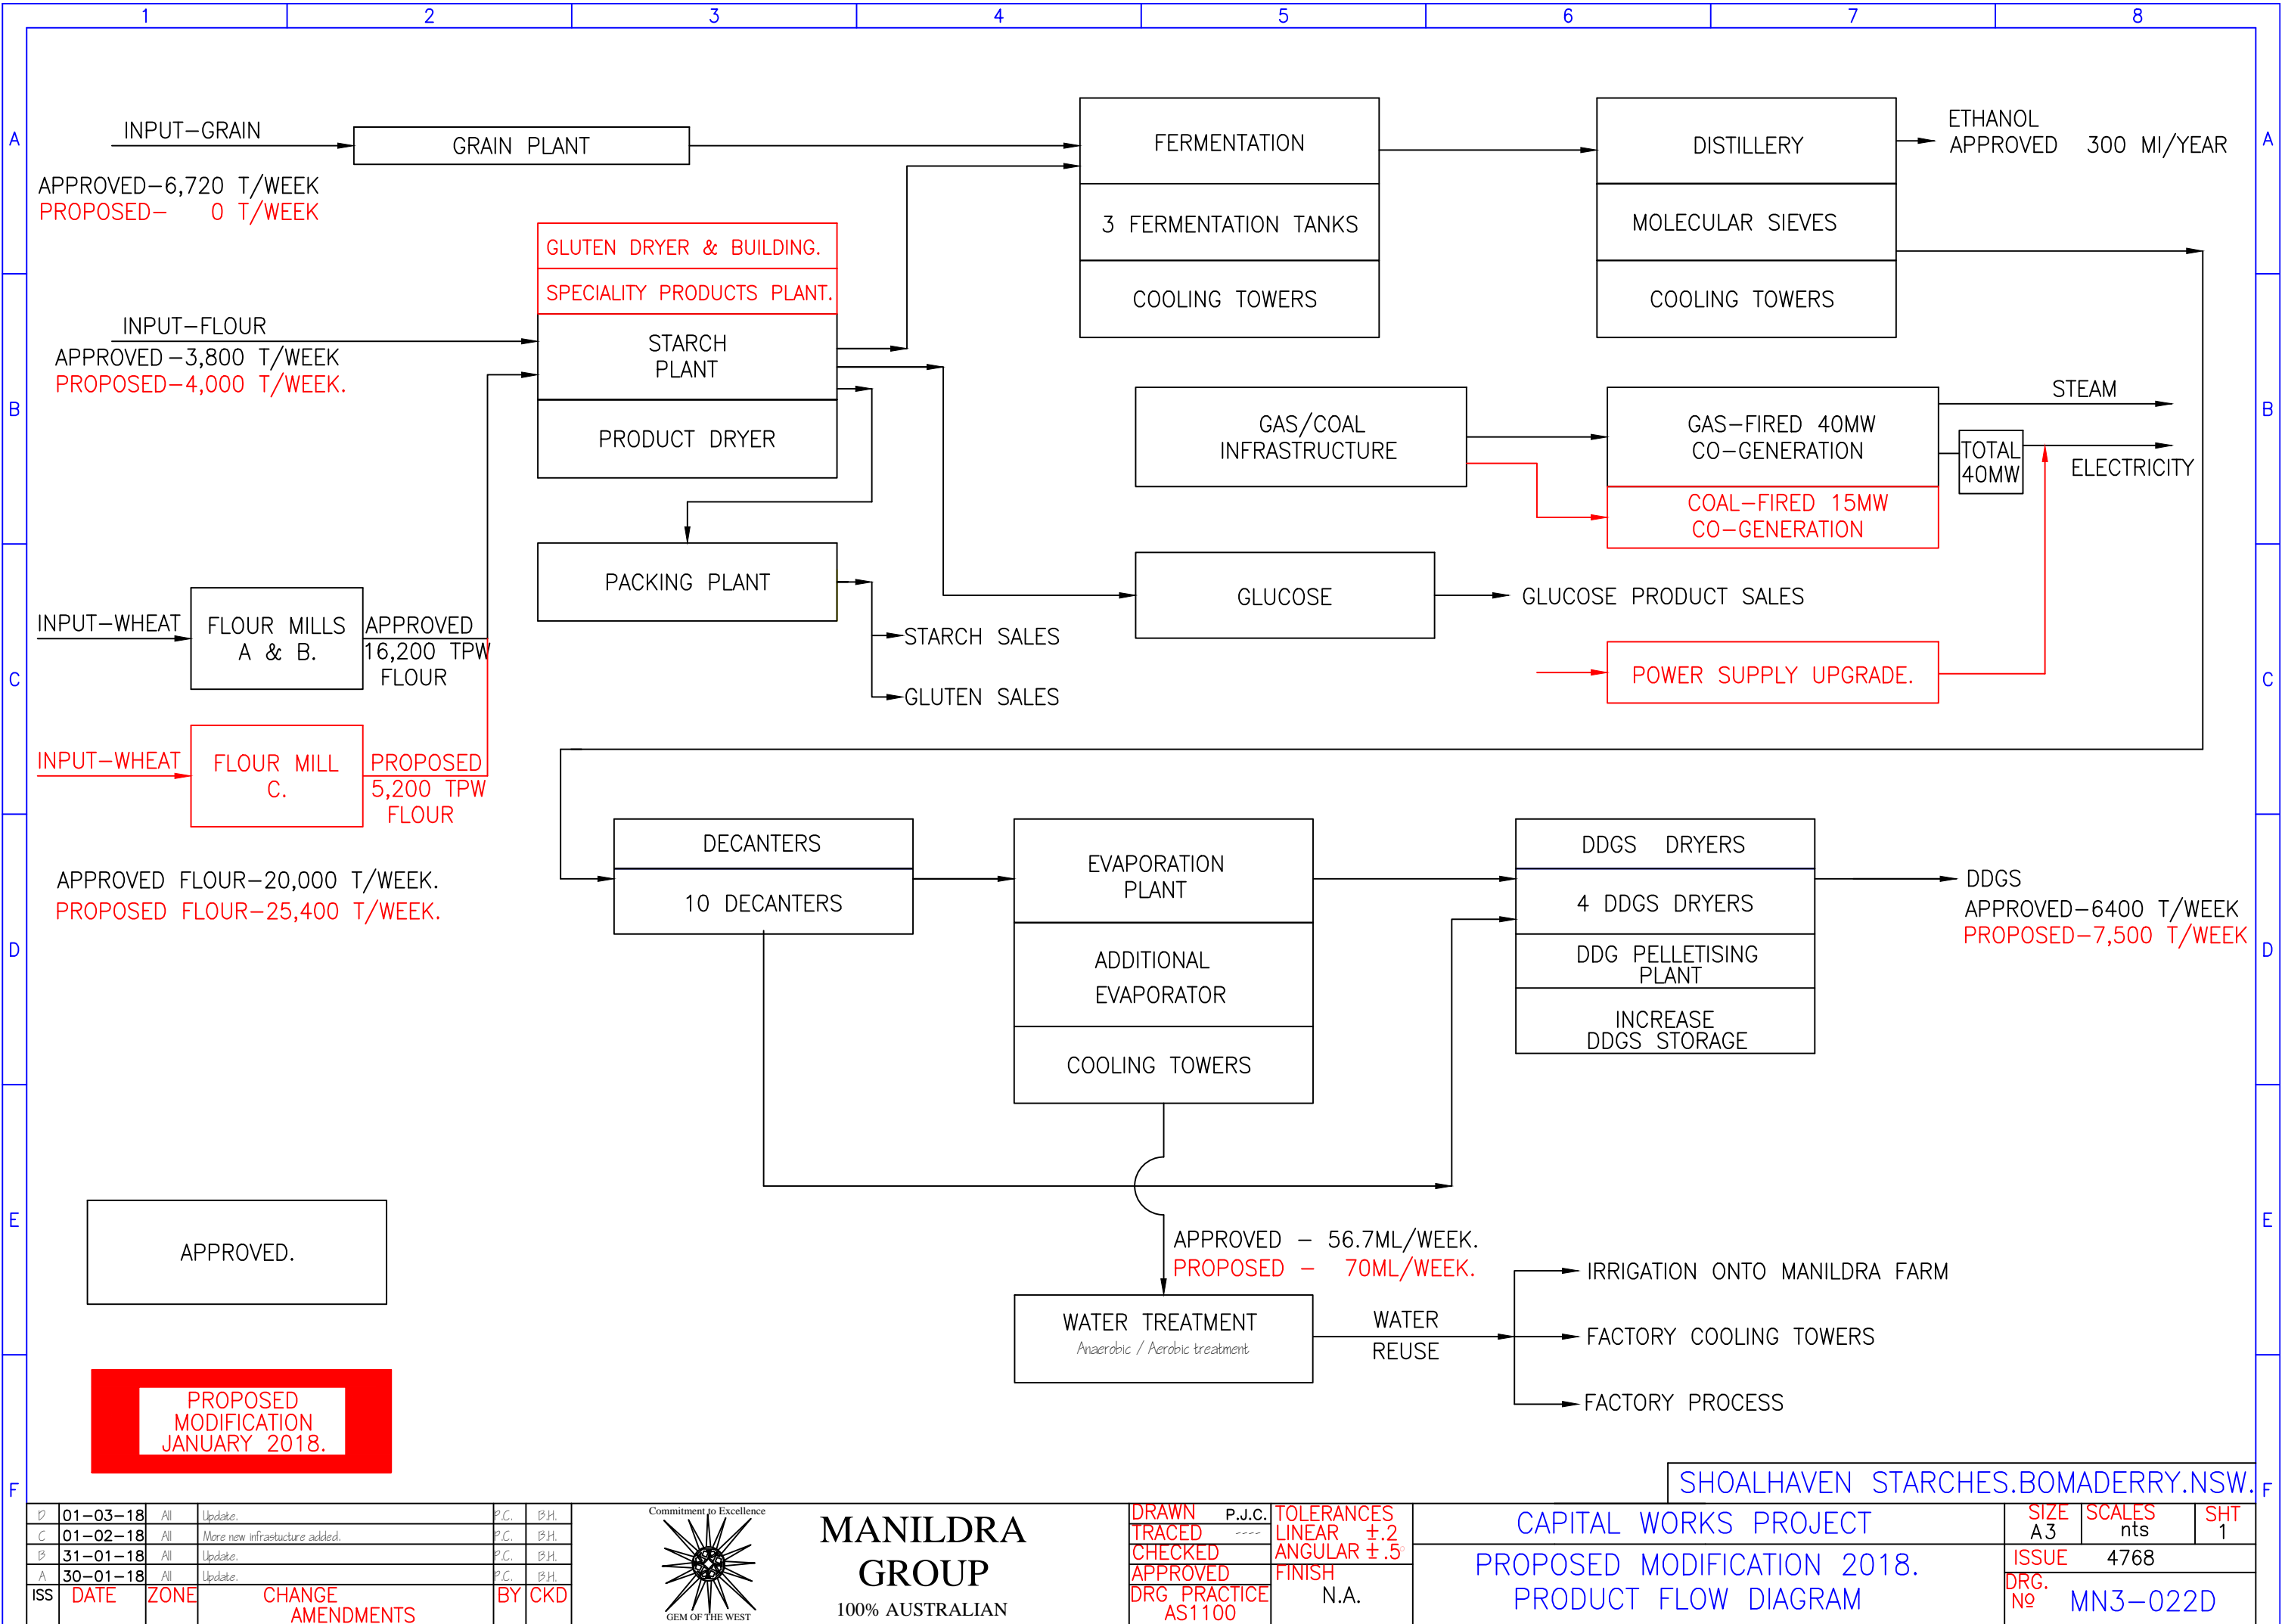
1 2 3 4 5 6 7 8

A B C D E F

INPUT–GRAIN

GRAIN PLANT

APPROVED–6,720 T/WEEK
PROPOSED– 0 T/WEEK

FERMENTATION

3 FERMENTATION TANKS

COOLING TOWERS

DISTILLERY

MOLECULAR SIEVES

COOLING TOWERS

ETHANOL
APPROVED 300 Ml/YEAR

GLUTEN DRYER & BUILDING.

SPECIALITY PRODUCTS PLANT.

INPUT–FLOUR
APPROVED –3,800 T/WEEK
PROPOSED–4,000 T/WEEK.

STARCH PLANT

PRODUCT DRYER

GAS/COAL INFRASTRUCTURE

GAS–FIRED 40MW CO–GENERATION

COAL–FIRED 15MW CO–GENERATION

STEAM

TOTAL 40MW

ELECTRICITY

PACKING PLANT

GLUCOSE

GLUCOSE PRODUCT SALES

INPUT–WHEAT

FLOUR MILLS A & B.

APPROVED 16,200 TPW FLOUR

STARCH SALES

GLUTEN SALES

POWER SUPPLY UPGRADE.

INPUT–WHEAT

FLOUR MILL C.

PROPOSED 5,200 TPW FLOUR

DECANTERS

10 DECANTERS

EVAPORATION PLANT

ADDITIONAL EVAPORATOR

COOLING TOWERS

DDGS DRYERS

4 DDGS DRYERS

DDG PELLETISING PLANT

INCREASE DDGS STORAGE

DDGS
APPROVED–6400 T/WEEK
PROPOSED–7,500 T/WEEK

APPROVED FLOUR–20,000 T/WEEK.
PROPOSED FLOUR–25,400 T/WEEK.

APPROVED.

APPROVED – 56.7ML/WEEK.
PROPOSED – 70ML/WEEK.

WATER TREATMENT
Anaerobic / Aerobic treatment

WATER REUSE

IRRIGATION ONTO MANILDRA FARM

FACTORY COOLING TOWERS

FACTORY PROCESS

PROPOSED MODIFICATION JANUARY 2018.

SHOALHAVEN STARCHES.BOMADERRY.NSW.

| ISS | DATE | ZONE | CHANGE AMENDMENTS | BY | CKD |
|---|---|---|---|---|---|
| D | 01–03–18 | All | Update. | P.C. | B.H. |
| C | 01–02–18 | All | More new infrastucture added. | P.C. | B.H. |
| B | 31–01–18 | All | Update. | P.C. | B.H. |
| A | 30–01–18 | All | Update. | P.C. | B.H. |

Commitment to Excellence
GEM OF THE WEST

MANILDRA GROUP
100% AUSTRALIAN

DRAWN P.J.C.
TRACED ----
CHECKED
APPROVED
DRG PRACTICE AS1100

TOLERANCES
LINEAR ±.2
ANGULAR ±.5°
FINISH
N.A.

CAPITAL WORKS PROJECT

PROPOSED MODIFICATION 2018.
PRODUCT FLOW DIAGRAM

SIZE A3
SCALES nts
SHT 1
ISSUE 4768
DRG. №
MN3–022D